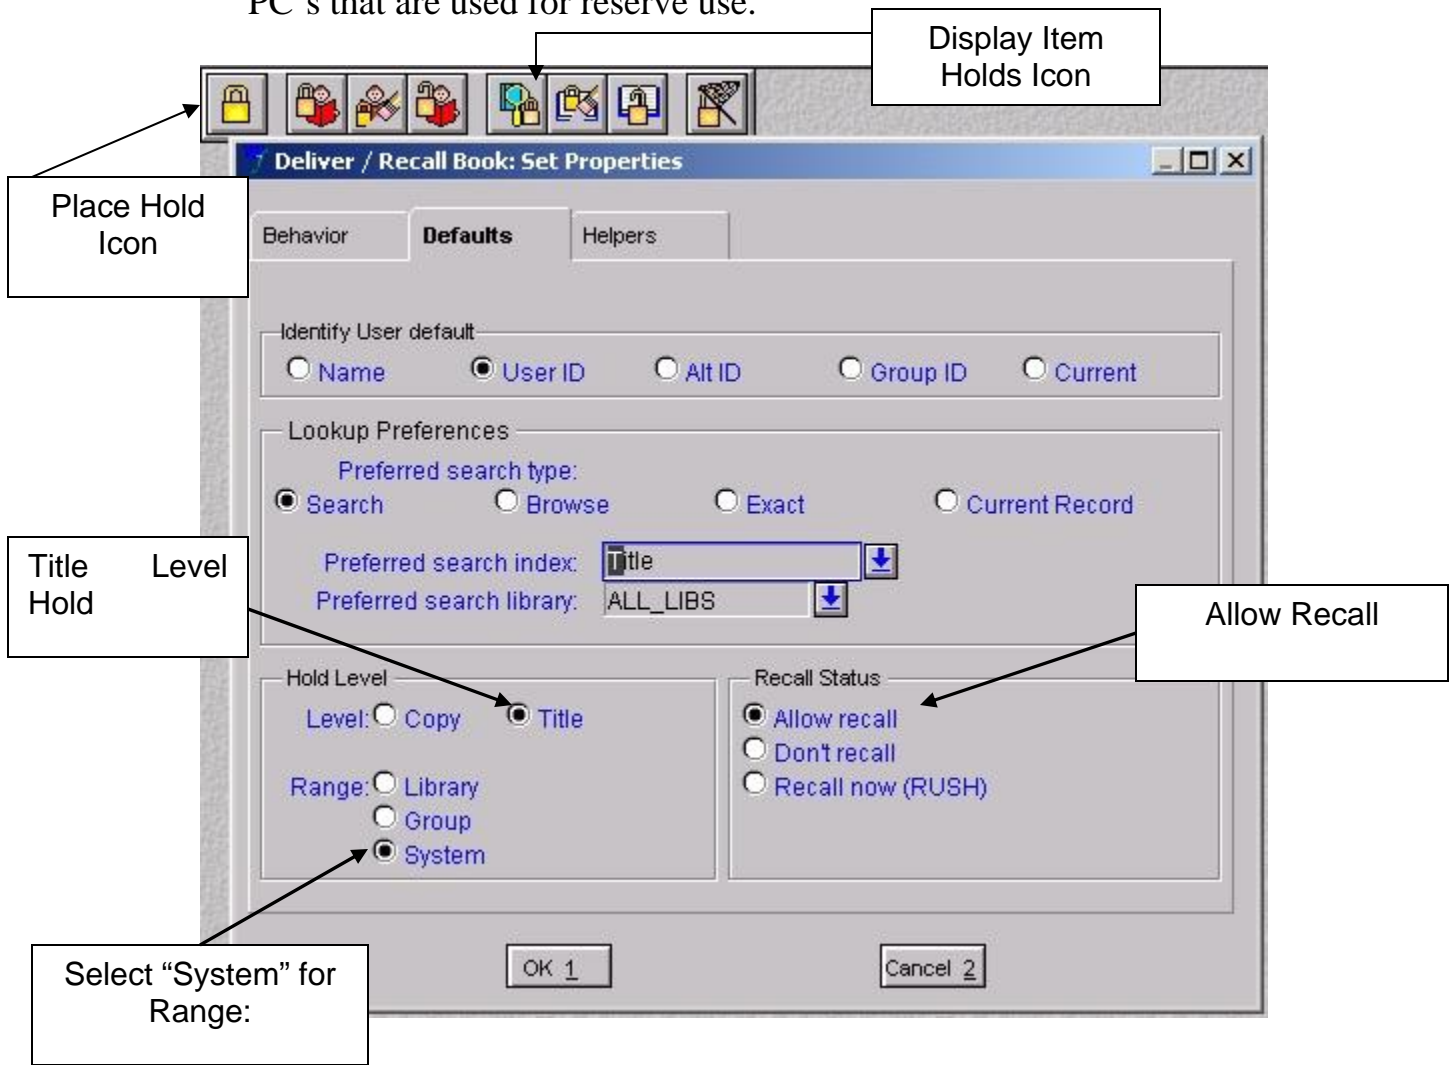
PC's that are used for reserve use.

Display Item Holds Icon

Place Hold Icon

Deliver / Recall Book: Set Properties

Behavior
Defaults
Helpers

Identify User default
Name
User ID
Alt ID
Group ID
Current

Lookup Preferences
Preferred search type:
Search
Browse
Exact
Current Record

Preferred search index: Title
Preferred search library: ALL_LIBS

Title Level Hold

Allow Recall

Hold Level
Level: Copy
Title
Range: Library
Group
System

Recall Status
Allow recall
Don't recall
Recall now (RUSH)

Select "System" for Range:

OK 1
Cancel 2